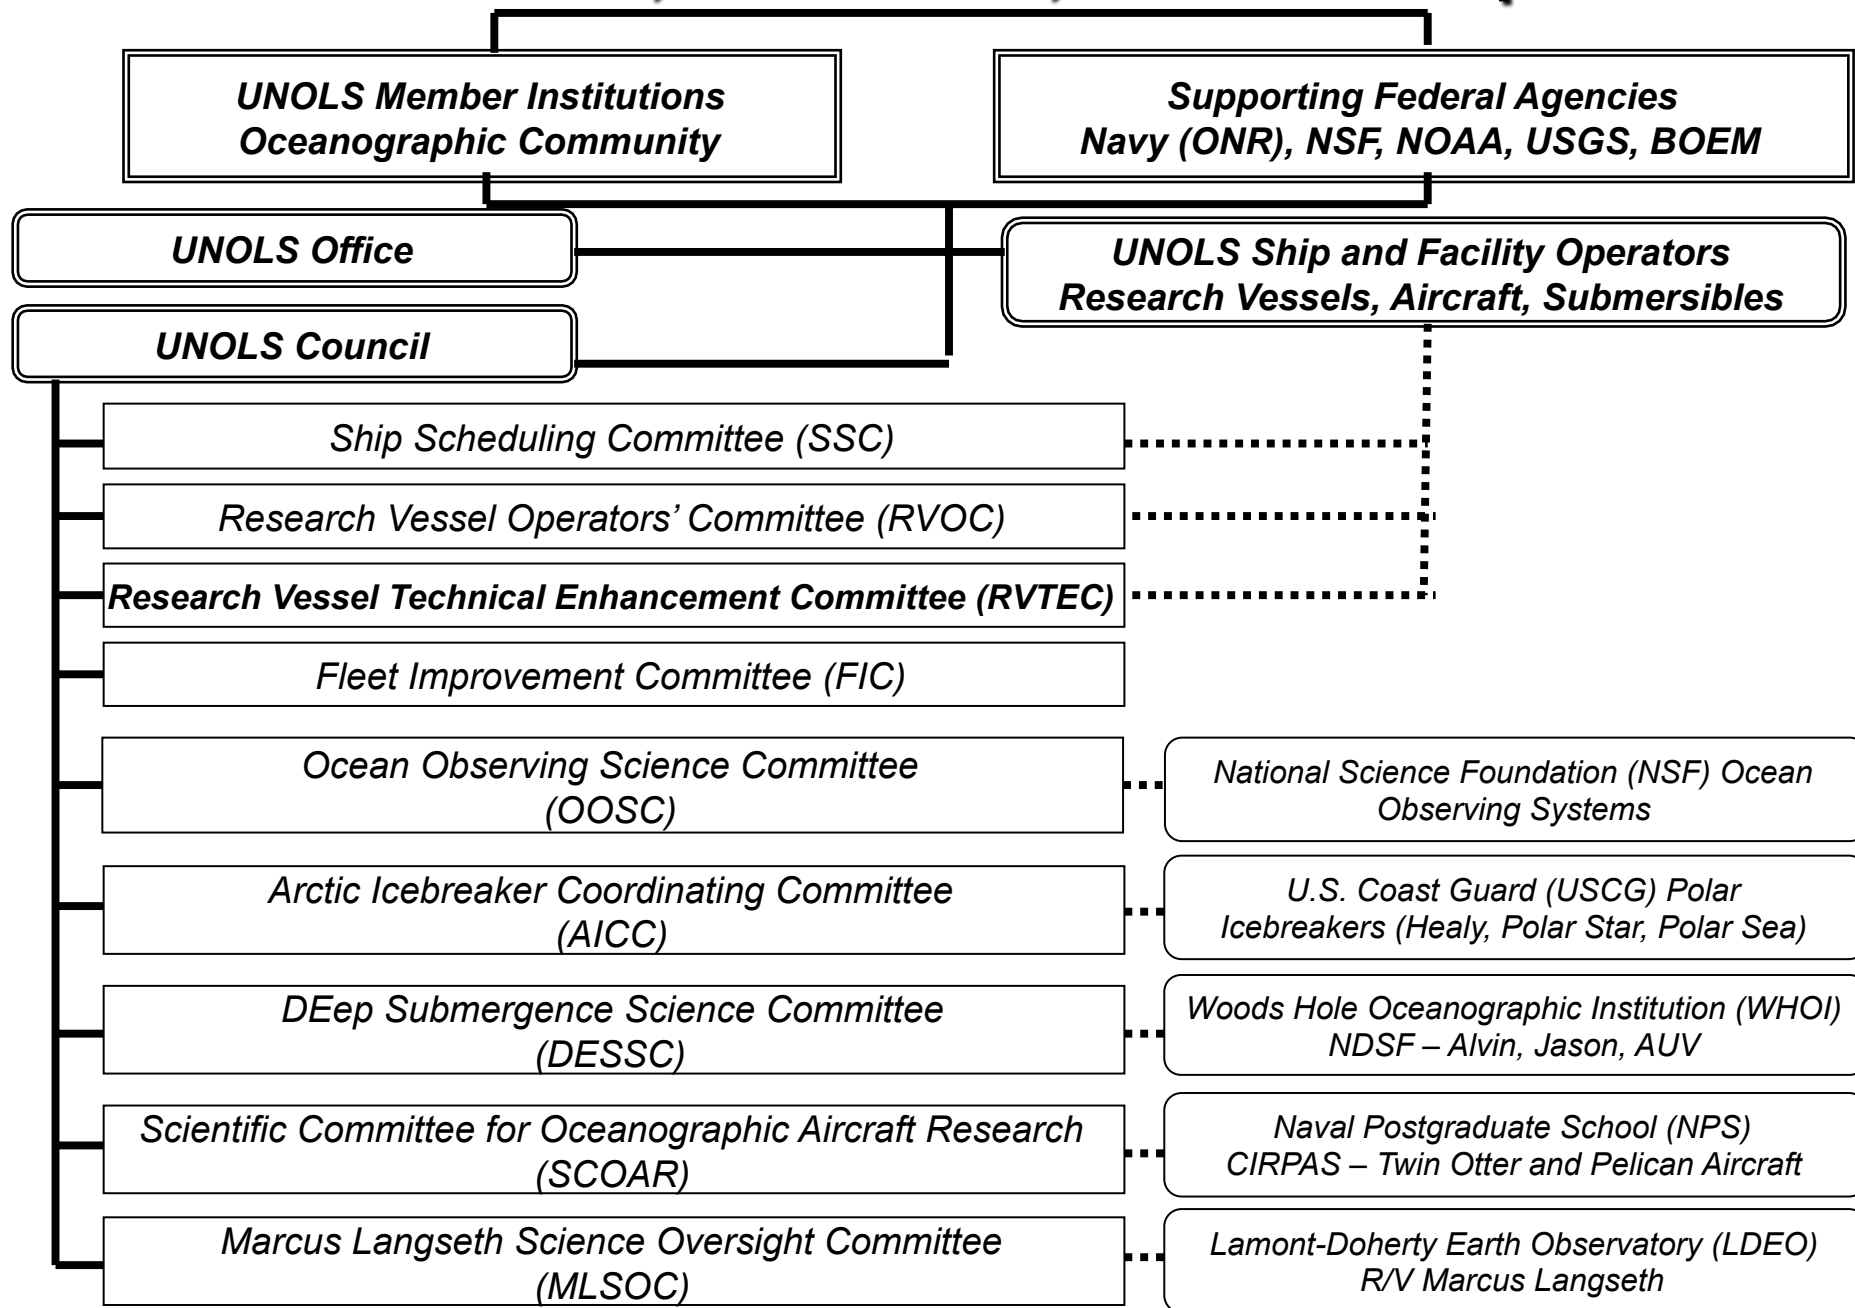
UNOLS Member Institutions
Oceanographic Community

Supporting Federal Agencies
Navy (ONR), NSF, NOAA, USGS, BOEM

UNOLS Office

UNOLS Ship and Facility Operators
Research Vessels, Aircraft, Submersibles

UNOLS Council

Ship Scheduling Committee (SSC)

Research Vessel Operators' Committee (RVOC)

Research Vessel Technical Enhancement Committee (RVTEC)

Fleet Improvement Committee (FIC)

Ocean Observing Science Committee (OOSC)

National Science Foundation (NSF) Ocean Observing Systems

Arctic Icebreaker Coordinating Committee (AICC)

U.S. Coast Guard (USCG) Polar Icebreakers (Healy, Polar Star, Polar Sea)

DEep Submergence Science Committee (DESSC)

Woods Hole Oceanographic Institution (WHOI) NDSF – Alvin, Jason, AUV

Scientific Committee for Oceanographic Aircraft Research (SCOAR)

Naval Postgraduate School (NPS) CIRPAS – Twin Otter and Pelican Aircraft

Marcus Langseth Science Oversight Committee (MLSOC)

Lamont-Doherty Earth Observatory (LDEO) R/V Marcus Langseth